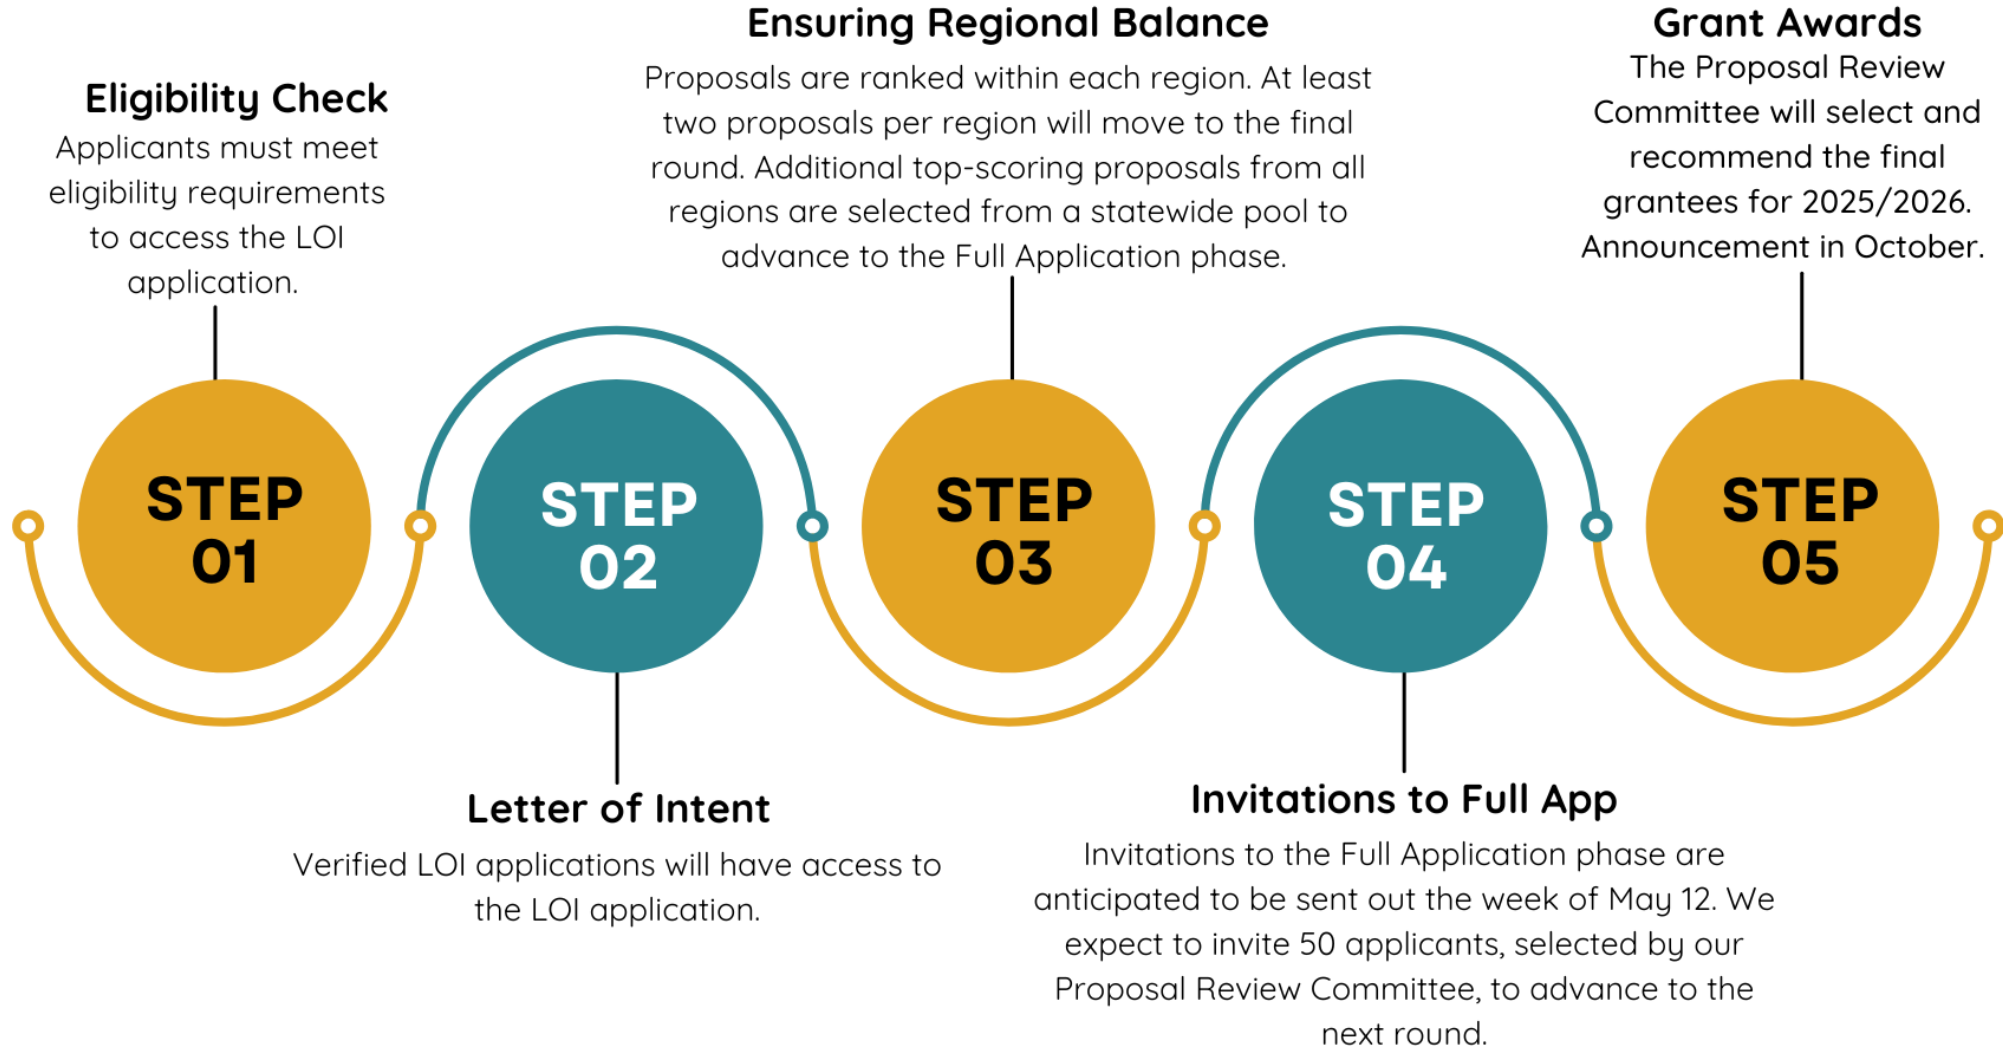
Eligibility Check
Applicants must meet eligibility requirements to access the LOI application.

STEP 01

STEP 02

Letter of Intent
Verified LOI applications will have access to the LOI application.

Ensuring Regional Balance
Proposals are ranked within each region. At least two proposals per region will move to the final round. Additional top-scoring proposals from all regions are selected from a statewide pool to advance to the Full Application phase.

STEP 03

STEP 04

Invitations to Full App
Invitations to the Full Application phase are anticipated to be sent out the week of May 12. We expect to invite 50 applicants, selected by our Proposal Review Committee, to advance to the next round.

Grant Awards
The Proposal Review Committee will select and recommend the final grantees for 2025/2026. Announcement in October.

STEP 05